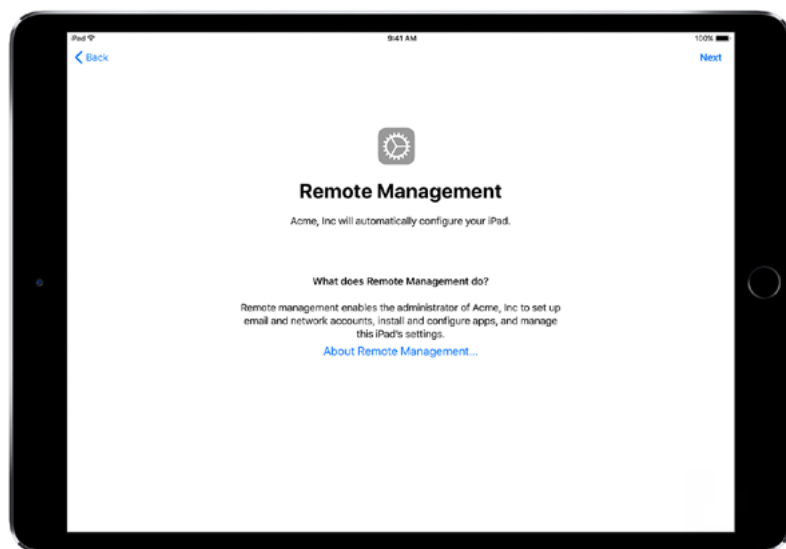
iPad
9:41 AM
100%

Back
Next

Remote Management

Acme, Inc will automatically configure your iPad.

What does Remote Management do?

Remote management enables the administrator of Acme, Inc to set up email and network accounts, install and configure apps, and manage this iPad's settings.

About Remote Management...